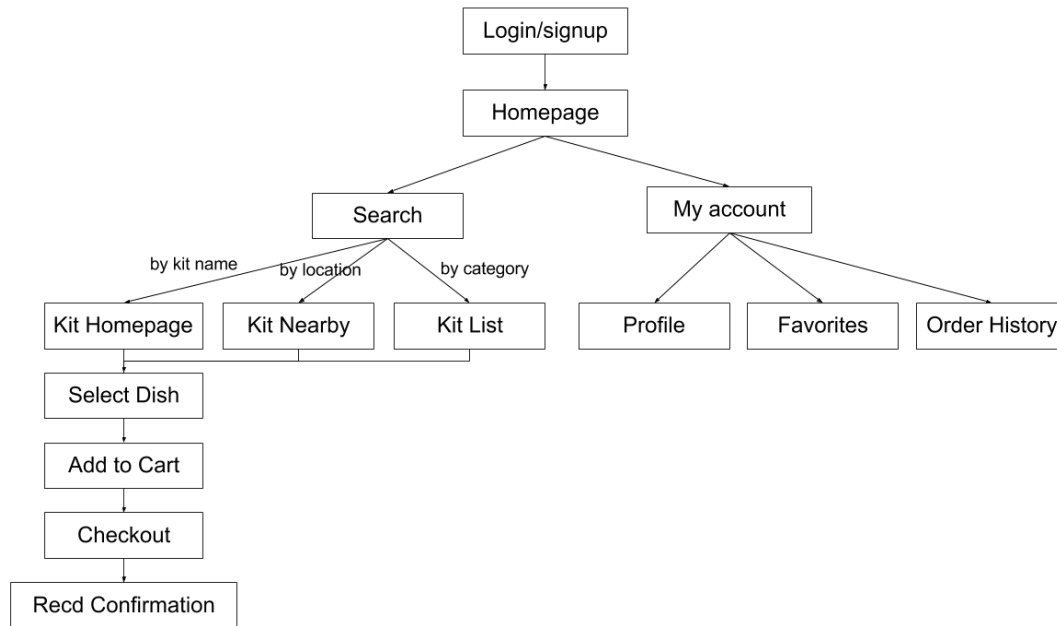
Login/signup

Homepage

Search

My account

by kit name

by location

by category

Kit Homepage

Kit Nearby

Kit List

Profile

Favorites

Order History

Select Dish

Add to Cart

Checkout

Recd Confirmation